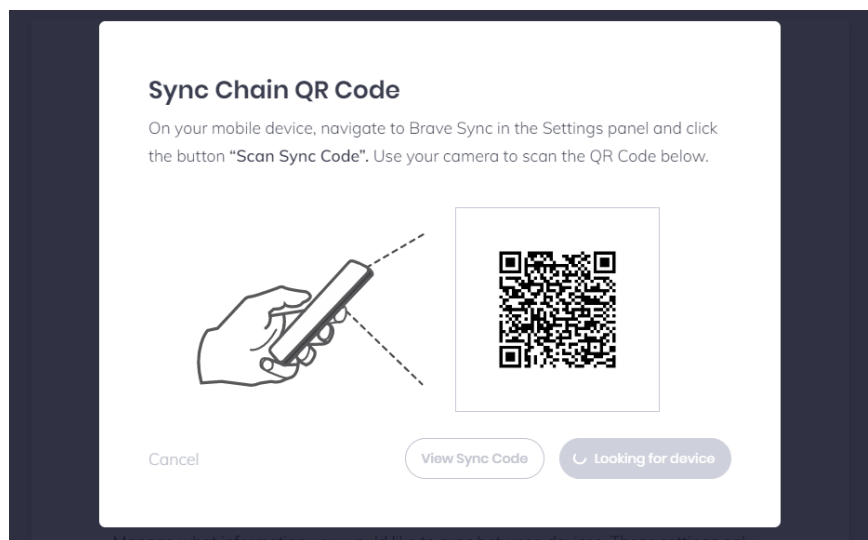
Sync Chain QR Code

On your mobile device, navigate to Brave Sync in the Settings panel and click the button **"Scan Sync Code".** Use your camera to scan the QR Code below.

Cancel

View Sync Code

Looking for device